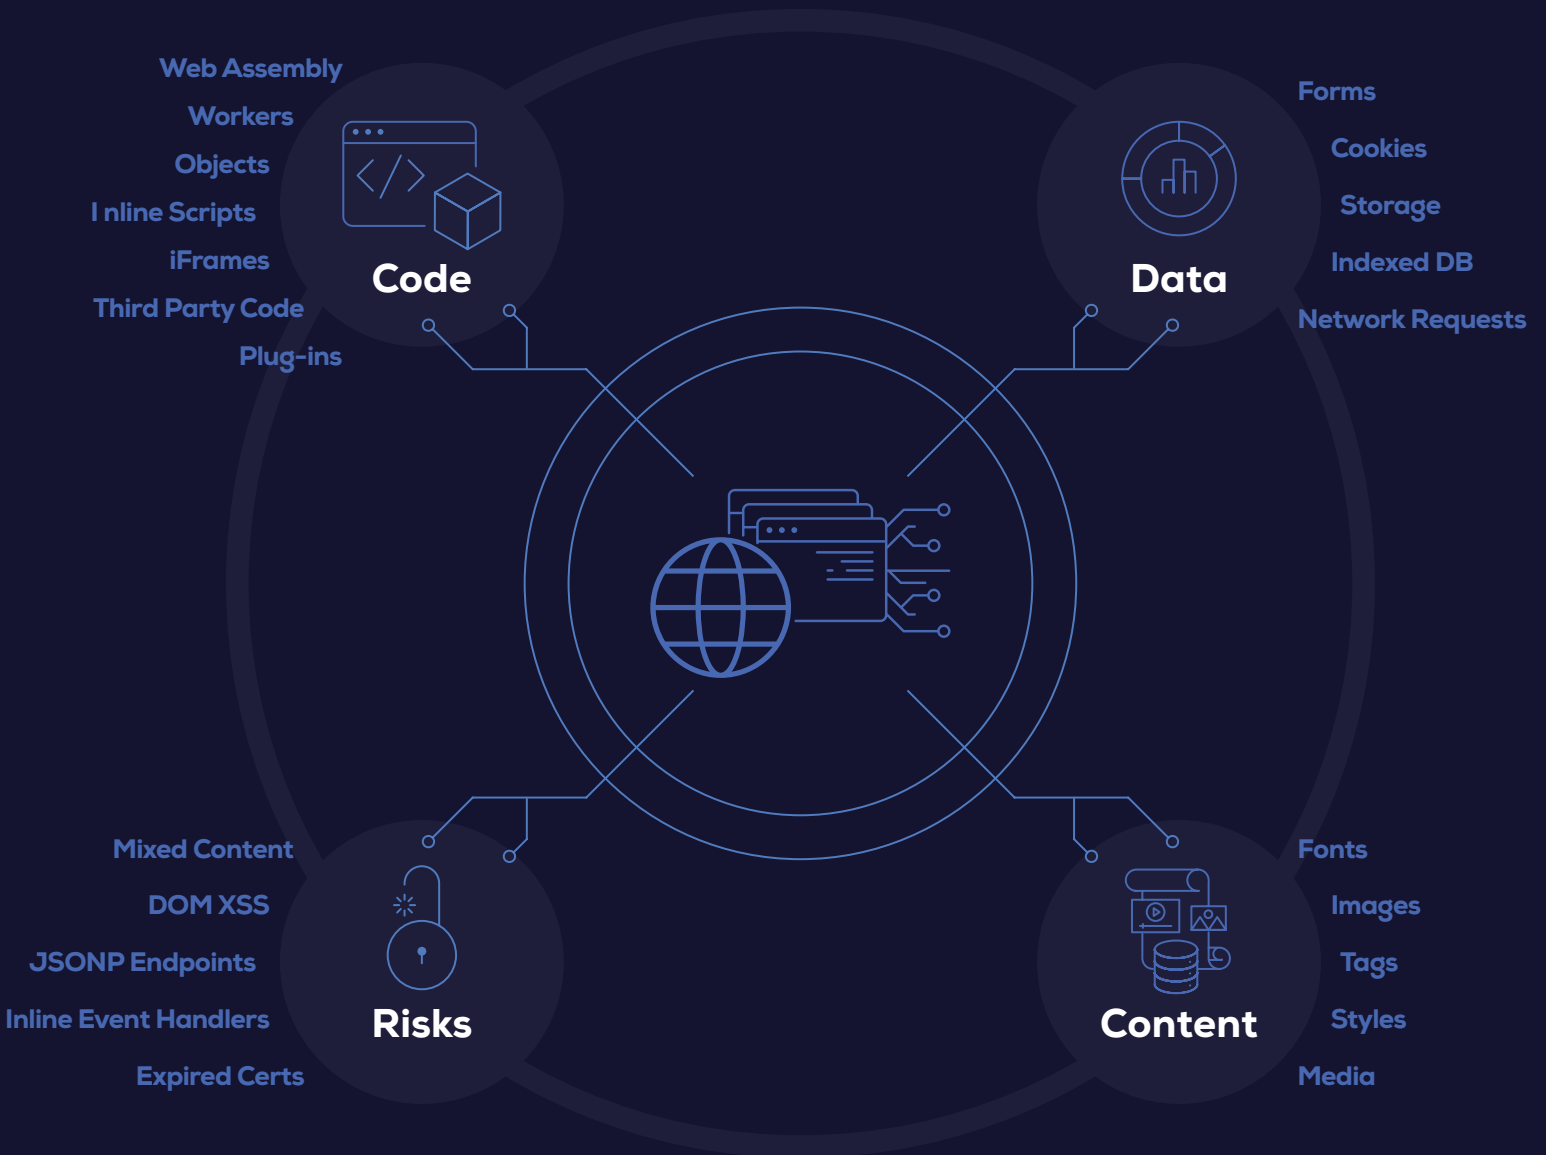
Web Assembly
Workers
Objects
I nline Scripts
iFrames
Third Party Code
Plug-ins

Code

Data

Forms
Cookies
Storage
Indexed DB
Network Requests

Mixed Content
DOM XSS
JSONP Endpoints
Inline Event Handlers
Expired Certs

Risks

Content

Fonts
Images
Tags
Styles
Media